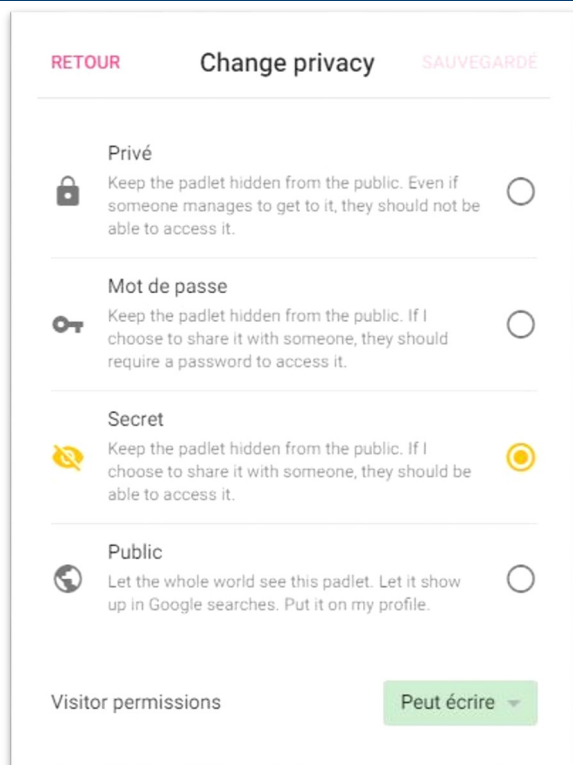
RETOUR

Change privacy

SAUVEGARDÉ

Privé

Keep the padlet hidden from the public. Even if someone manages to get to it, they should not be able to access it.

Mot de passe

Keep the padlet hidden from the public. If I choose to share it with someone, they should require a password to access it.

Secret

Keep the padlet hidden from the public. If I choose to share it with someone, they should be able to access it.

Public

Let the whole world see this padlet. Let it show up in Google searches. Put it on my profile.

Visitor permissions

Peut écrire